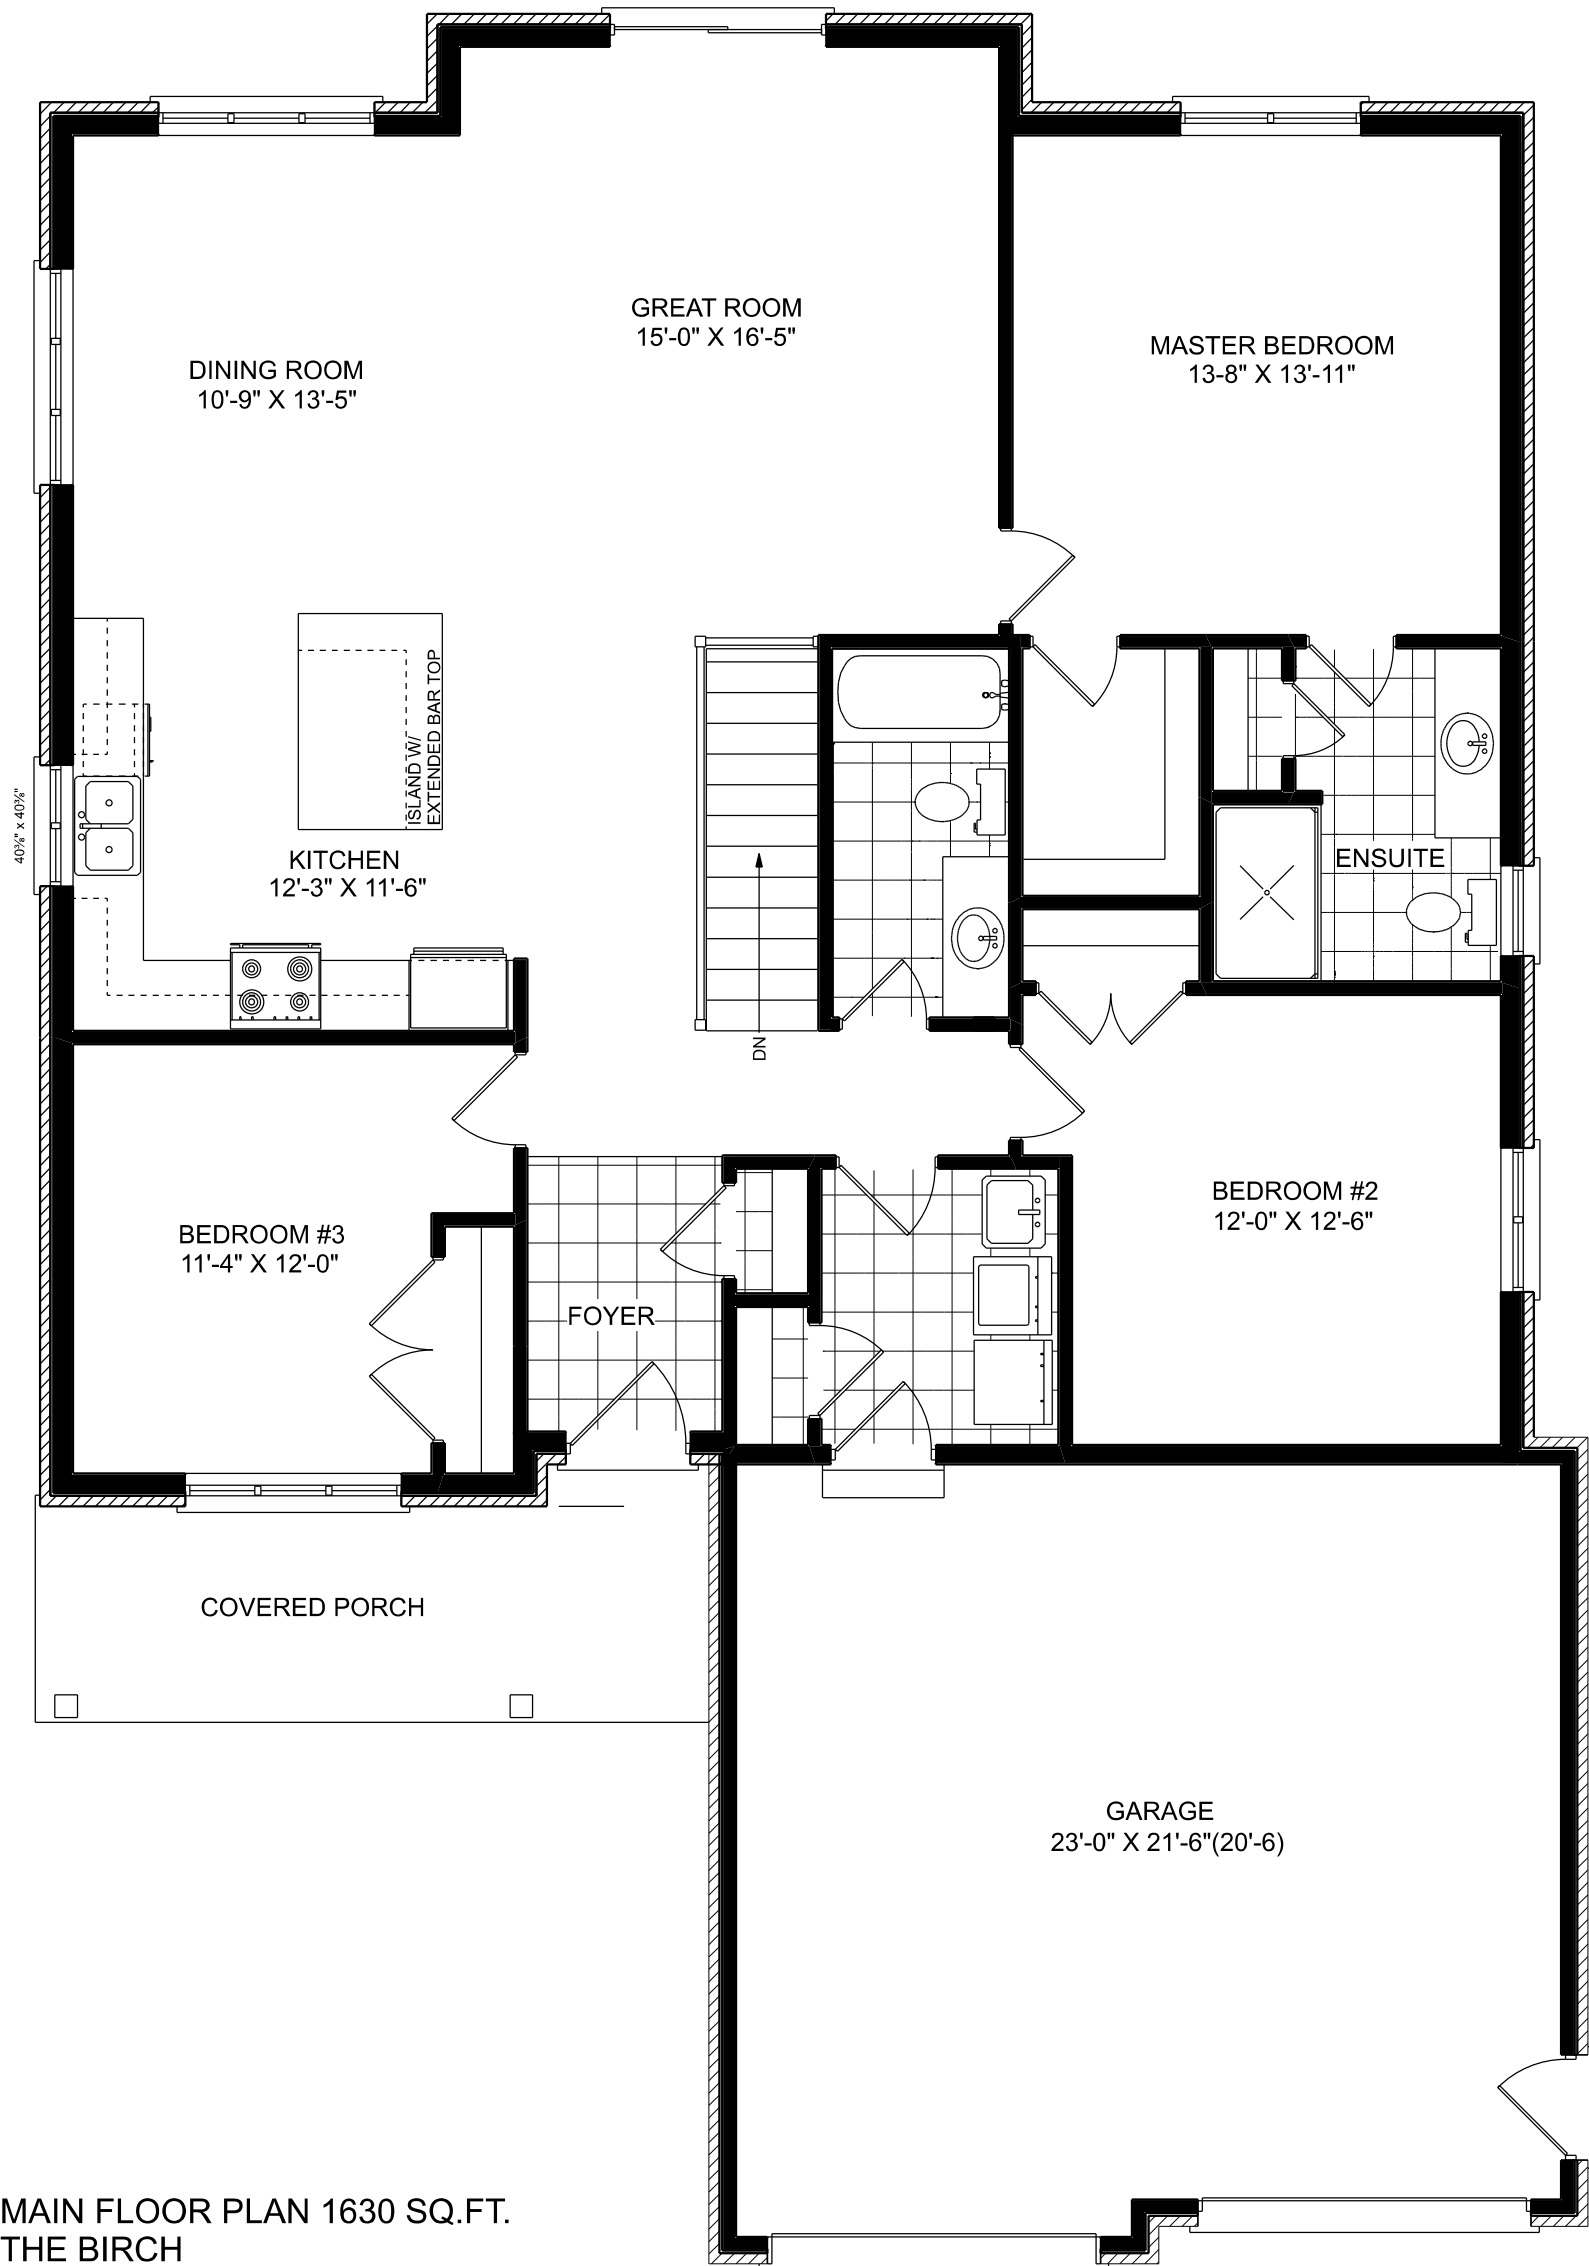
GREAT ROOM
15'-0" X 16'-5"

DINING ROOM
10'-9" X 13'-5"

MASTER BEDROOM
13-8" X 13'-11"

ISLAND W/ EXTENDED BAR TOP

$40\frac{5}{8}$" x $40\frac{5}{8}$"

KITCHEN
12'-3" X 11'-6"

ENSUITE

DN

BEDROOM #3
11'-4" X 12'-0"

BEDROOM #2
12'-0" X 12'-6"

FOYER

COVERED PORCH

GARAGE
23'-0" X 21'-6"(20'-6)

MAIN FLOOR PLAN 1630 SQ.FT.
THE BIRCH